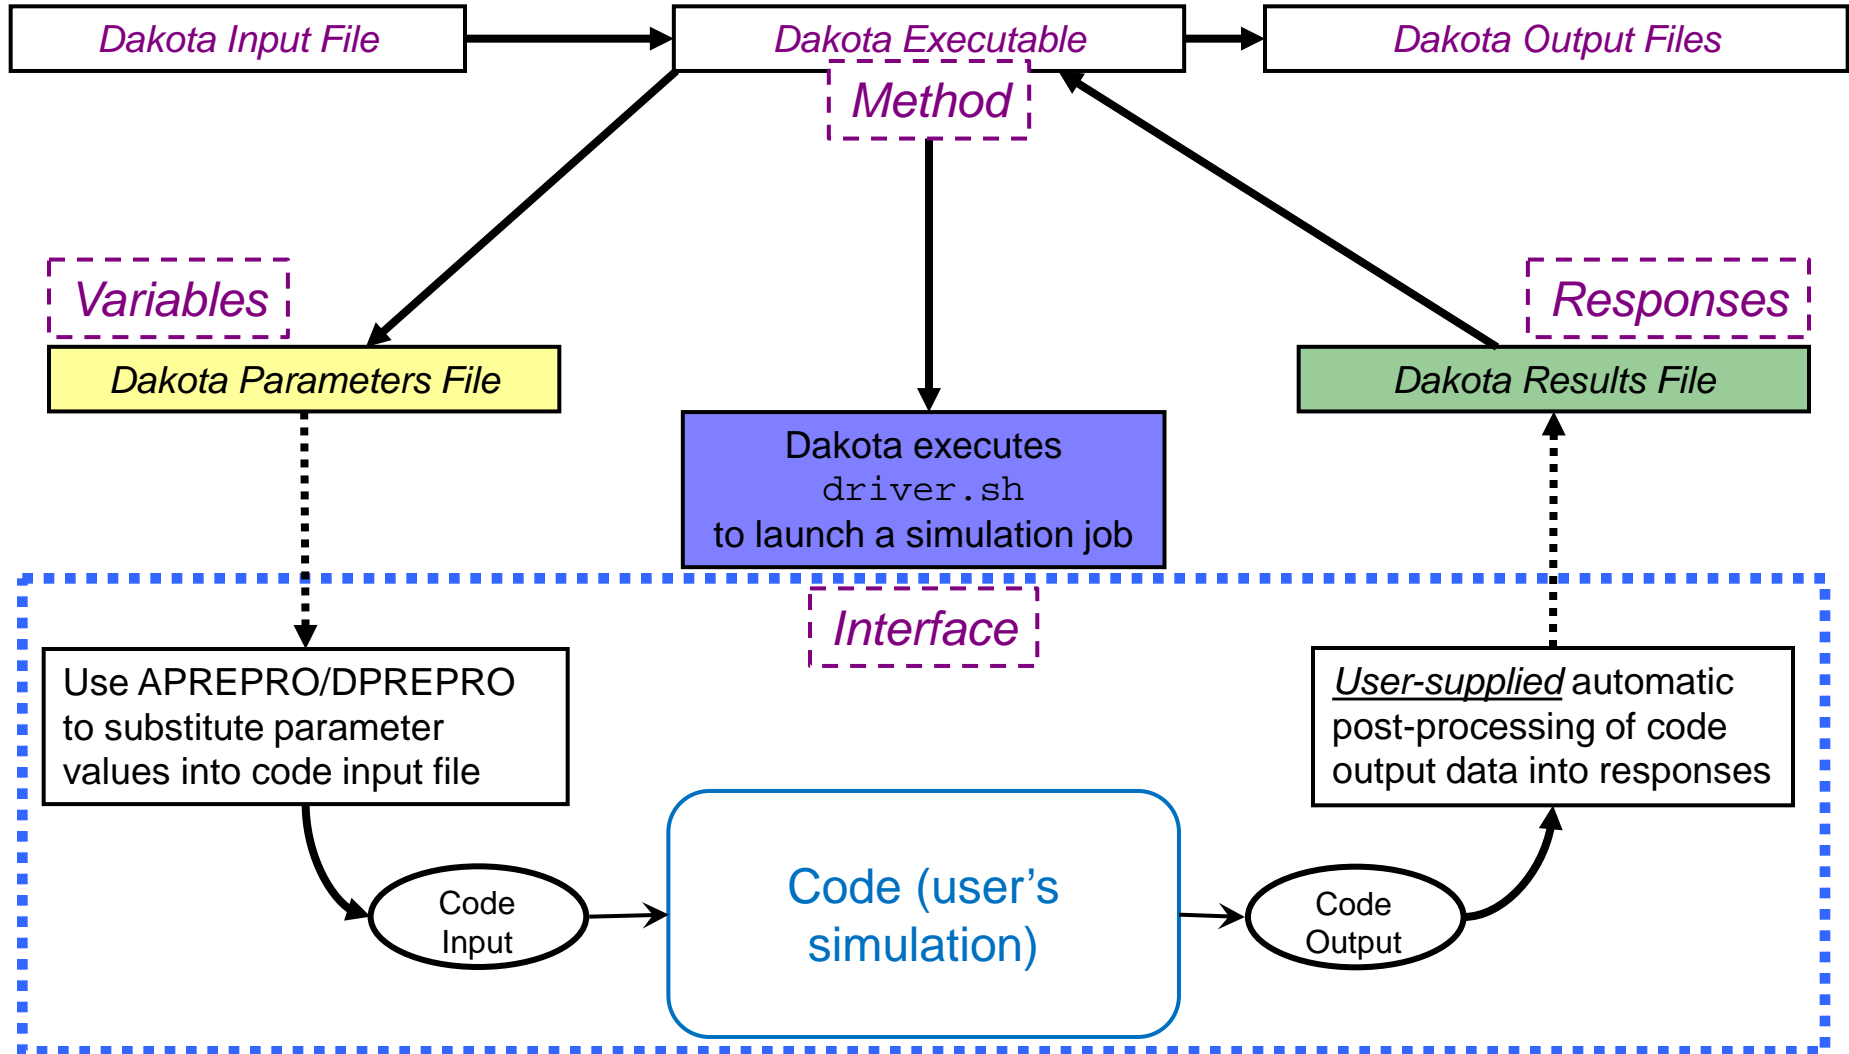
Dakota Input File

Dakota Executable

Dakota Output Files

Method

Variables

Responses

Dakota Parameters File

Dakota Results File

Dakota executes driver.sh to launch a simulation job

Interface

Use APREPRO/DPREPRO to substitute parameter values into code input file

User-supplied automatic post-processing of code output data into responses

Code Input

Code (user's simulation)

Code Output